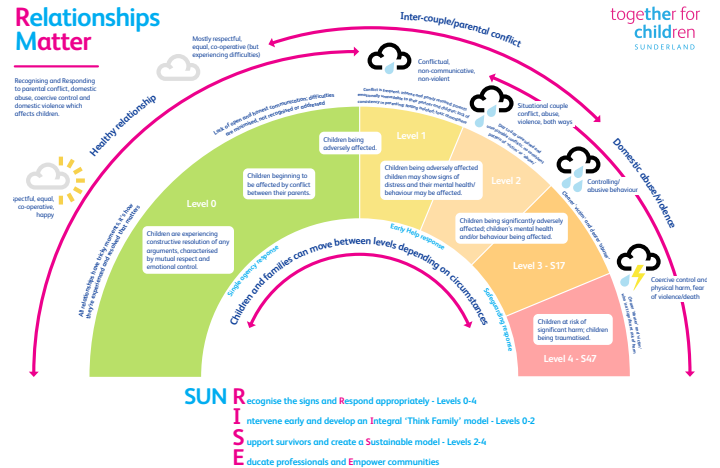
Relationships Matter

Recognising and Responding to parental conflict, domestic abuse, coercive control and domestic violence which affects children.

together for children SUNDERLAND

Inter-couple/parental conflict

Healthy relationship

Domestic abuse/violence

Mostly respectful, equal, co-operative (but experiencing difficulties)

Conflictual, non-communicative, non-violent

Situational couple conflict, abuse, violence, both ways

Controlling/ abusive behaviour

Coercive control and physical harm, fear of violence/death

spectful, equal, co-operative, happy

All relationships have tricky moments, it's how they're experienced and resolved that matters

Lack of open and honest communication; difficulties are minimised, not recognised or addressed

Conflict is frequent, intense and poorly resolved or not emotionally regulated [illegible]

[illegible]

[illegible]

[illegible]

Level 0

Level 1

Level 2

Level 3 - S17

Level 4 - S47

Children being adversely affected.

Children beginning to be affected by conflict between their parents.

Children are experiencing constructive resolution of any arguments, characterised by mutual respect and emotional control.

Children being adversely affected children may show signs of distress and their mental health/ behaviour may be affected.

Children being significantly adversely affected; children's mental health and/or behaviour being affected.

Children at risk of significant harm; children being traumatised.

Single agency response

Early Help response

Safeguarding response

Children and families can move between levels depending on circumstances

SUN RISE

Recognise the signs and Respond appropriately - Levels 0-4

Intervene early and develop an Integral 'Think Family' model - Levels 0-2

Support survivors and create a Sustainable model - Levels 2-4

Educate professionals and Empower communities